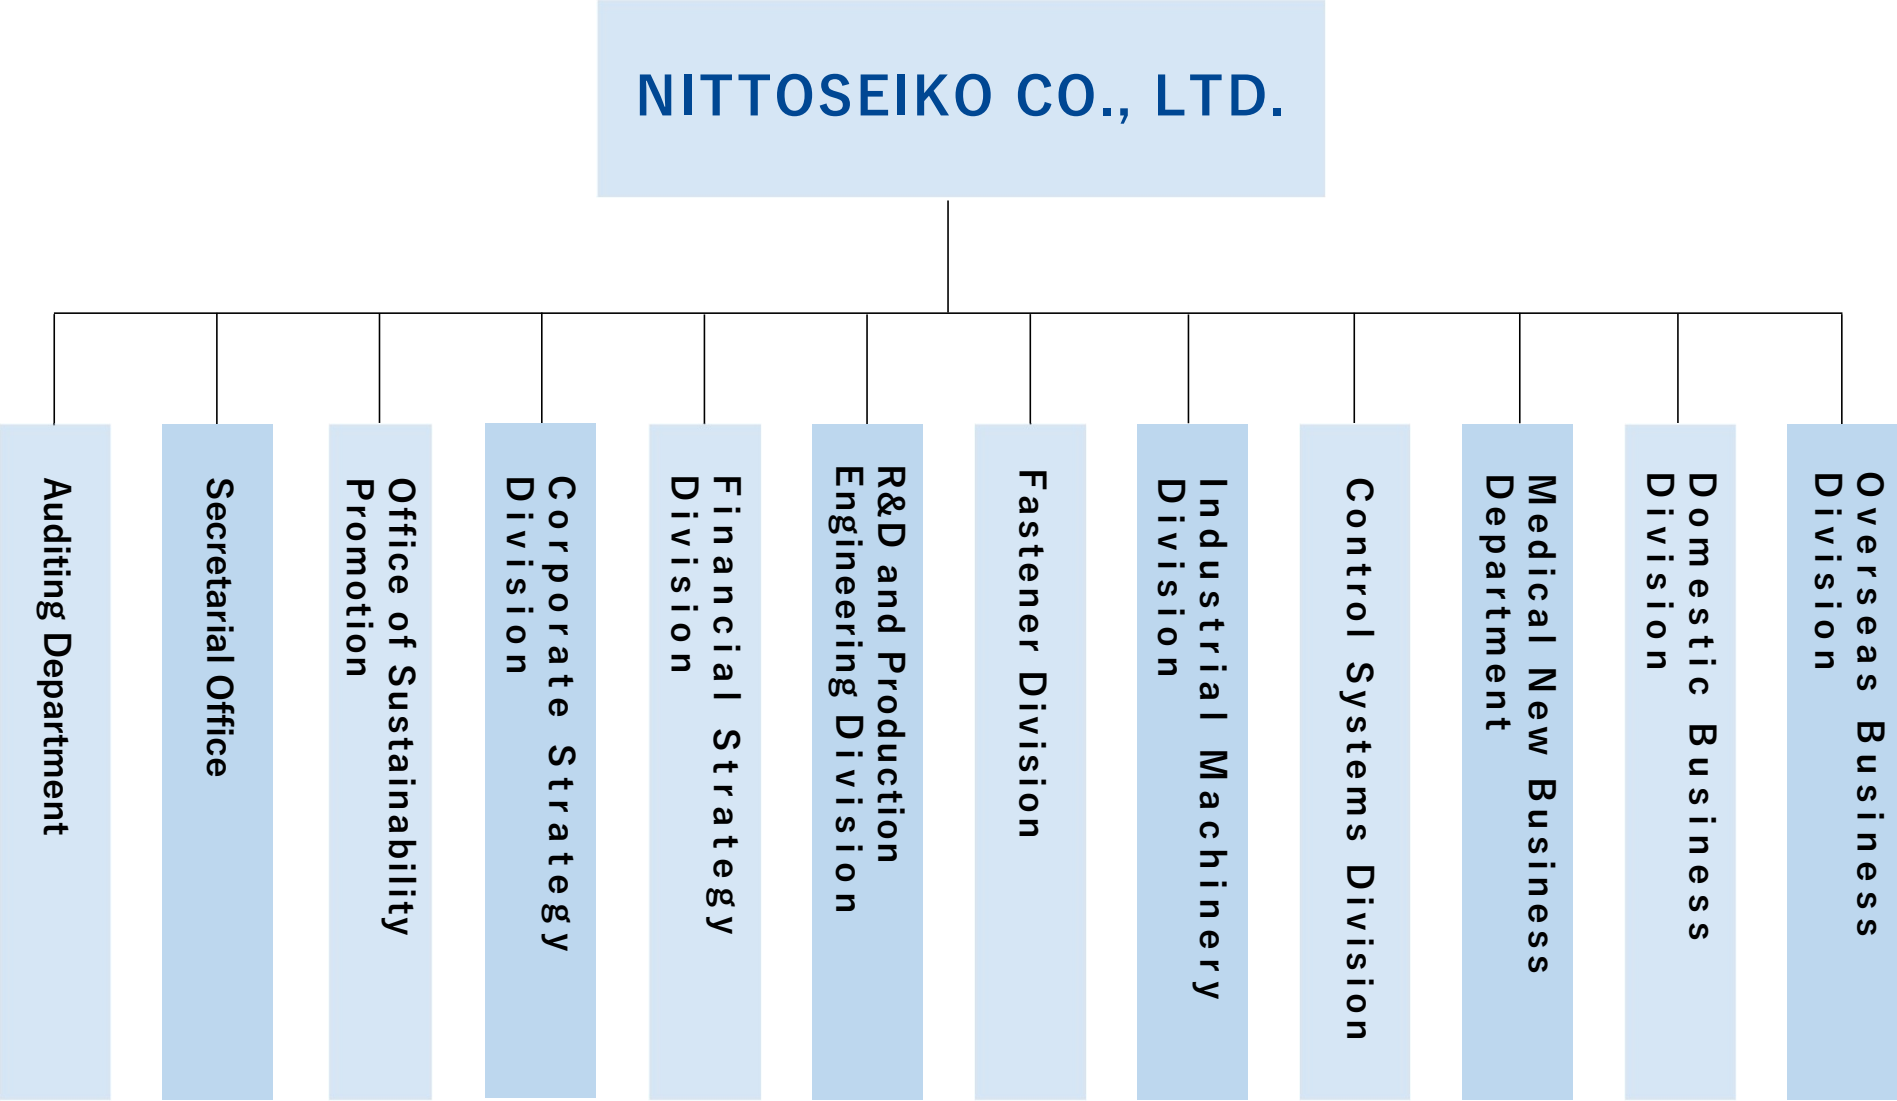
NITTOSEIKO CO., LTD.

Auditing Department

Secretarial Office

Office of Sustainability Promotion

Corporate Strategy Division

Financial Strategy Division

R&D and Production Engineering Division

Fastener Division

Industrial Machinery Division

Control Systems Division

Medical New Business Department

Domestic Business Division

Overseas Business Division